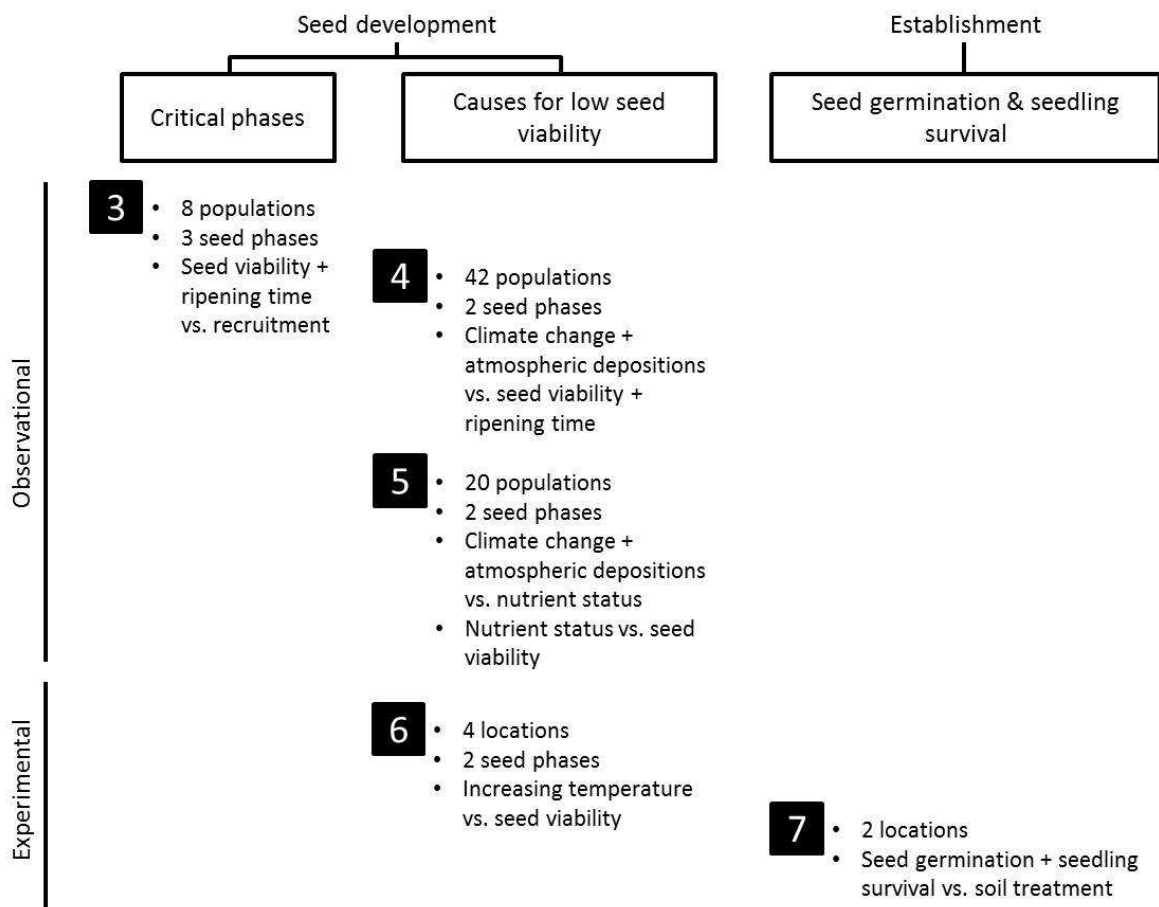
Seed development

Establishment

Critical phases

Causes for low seed viability

Seed germination & seedling survival

Observational

3
- 8 populations
- 3 seed phases
- Seed viability + ripening time vs. recruitment

4
- 42 populations
- 2 seed phases
- Climate change + atmospheric depositions vs. seed viability + ripening time

5
- 20 populations
- 2 seed phases
- Climate change + atmospheric depositions vs. nutrient status
- Nutrient status vs. seed viability

Experimental

6
- 4 locations
- 2 seed phases
- Increasing temperature vs. seed viability

7
- 2 locations
- Seed germination + seedling survival vs. soil treatment